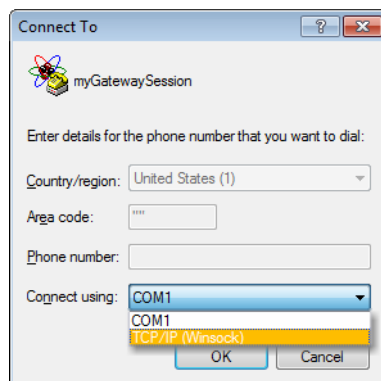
Connect To

?

myGatewaySession

Enter details for the phone number that you want to dial:

Country/region: United States (1)

Area code: ""

Phone number:

Connect using: COM1

COM1

TCP/IP (Winsock)

OK

Cancel